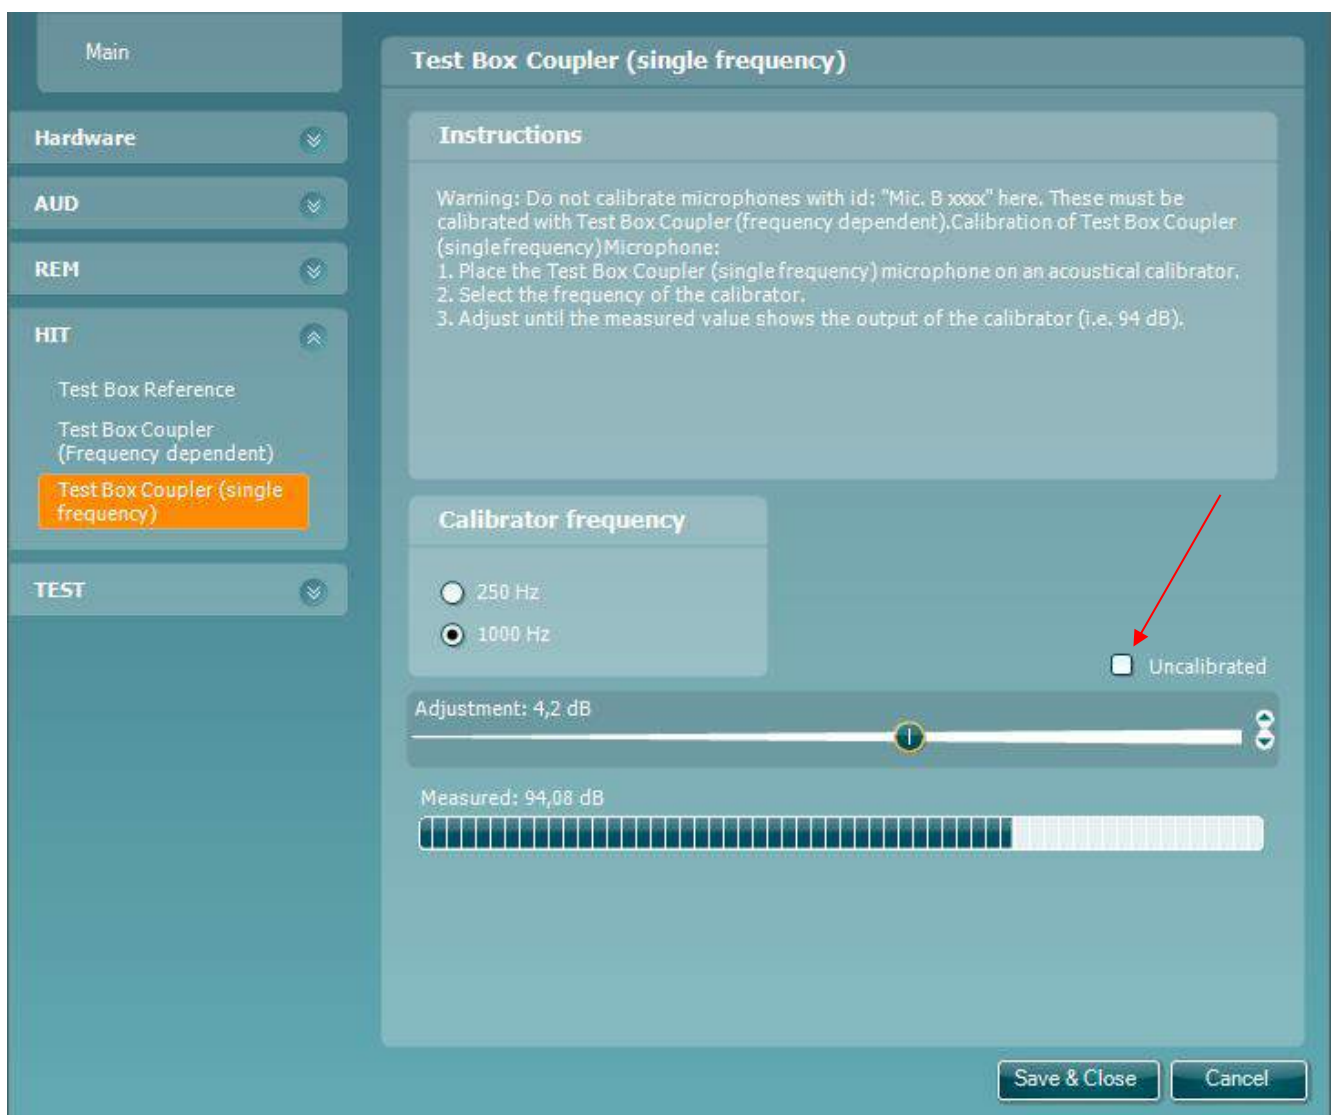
Main

Hardware

AUD

REM

HIT

Test Box Reference

Test Box Coupler (Frequency dependent)

Test Box Coupler (single frequency)

TEST

Test Box Coupler (single frequency)

Instructions

Warning: Do not calibrate microphones with id: "Mic. B xxxx" here. These must be calibrated with Test Box Coupler (frequency dependent).Calibration of Test Box Coupler (singlefrequency)Microphone:
1. Place the Test Box Coupler (single frequency) microphone on an acoustical calibrator.
2. Select the frequency of the calibrator.
3. Adjust until the measured value shows the output of the calibrator (i.e. 94 dB).

Calibrator frequency

250 Hz

1000 Hz

Uncalibrated

Adjustment: 4,2 dB

Measured: 94,08 dB

Save & Close

Cancel